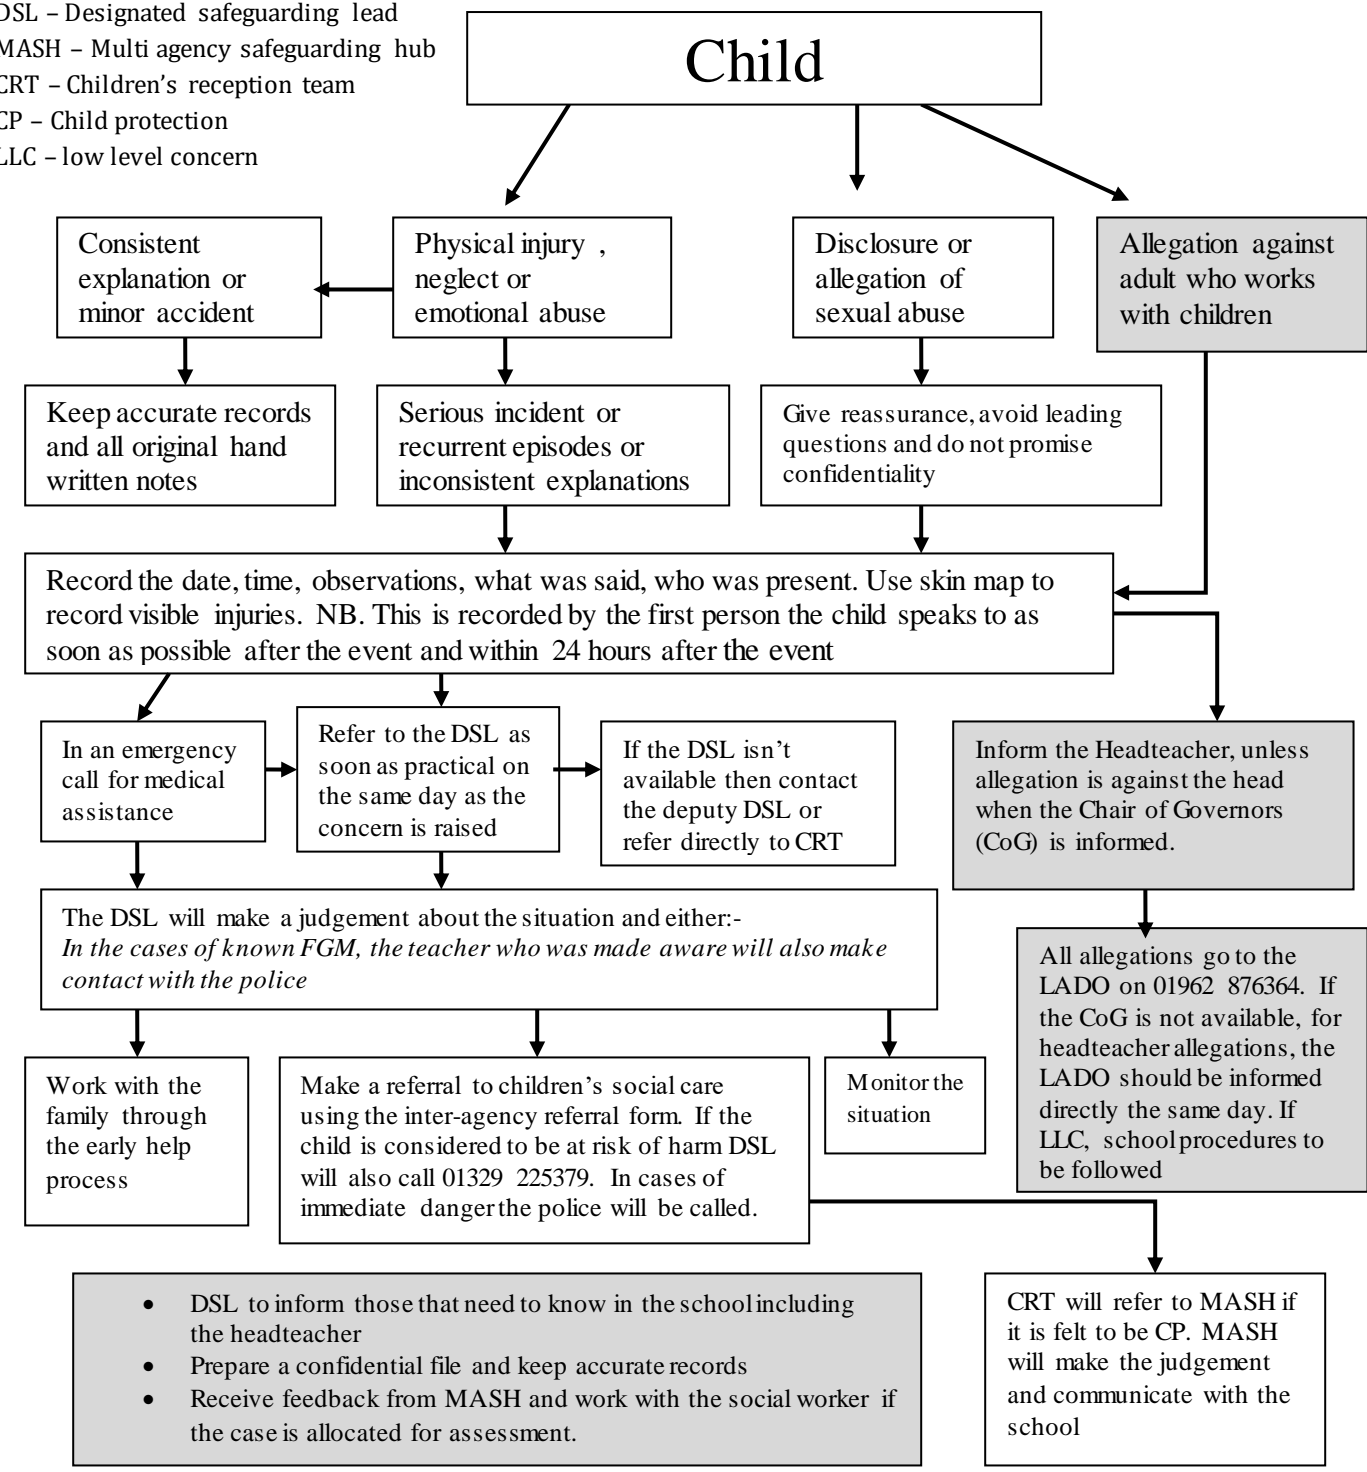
DSL – Designated safeguarding lead
MASH – Multi agency safeguarding hub
CRT – Children's reception team
CP – Child protection
LLC – low level concern

Child

Consistent explanation or minor accident

Physical injury , neglect or emotional abuse

Disclosure or allegation of sexual abuse

Allegation against adult who works with children

Keep accurate records and all original hand written notes

Serious incident or recurrent episodes or inconsistent explanations

Give reassurance, avoid leading questions and do not promise confidentiality

Record the date, time, observations, what was said, who was present. Use skin map to record visible injuries. NB. This is recorded by the first person the child speaks to as soon as possible after the event and within 24 hours after the event

In an emergency call for medical assistance

Refer to the DSL as soon as practical on the same day as the concern is raised

If the DSL isn't available then contact the deputy DSL or refer directly to CRT

Inform the Headteacher, unless allegation is against the head when the Chair of Governors (CoG) is informed.

The DSL will make a judgement about the situation and either:-
*In the cases of known FGM, the teacher who was made aware will also make contact with the police*

All allegations go to the LADO on 01962 876364. If the CoG is not available, for headteacher allegations, the LADO should be informed directly the same day. If LLC, school procedures to be followed

Work with the family through the early help process

Make a referral to children's social care using the inter-agency referral form. If the child is considered to be at risk of harm DSL will also call 01329 225379. In cases of immediate danger the police will be called.

Monitor the situation

- DSL to inform those that need to know in the school including the headteacher
- Prepare a confidential file and keep accurate records
- Receive feedback from MASH and work with the social worker if the case is allocated for assessment.

CRT will refer to MASH if it is felt to be CP. MASH will make the judgement and communicate with the school